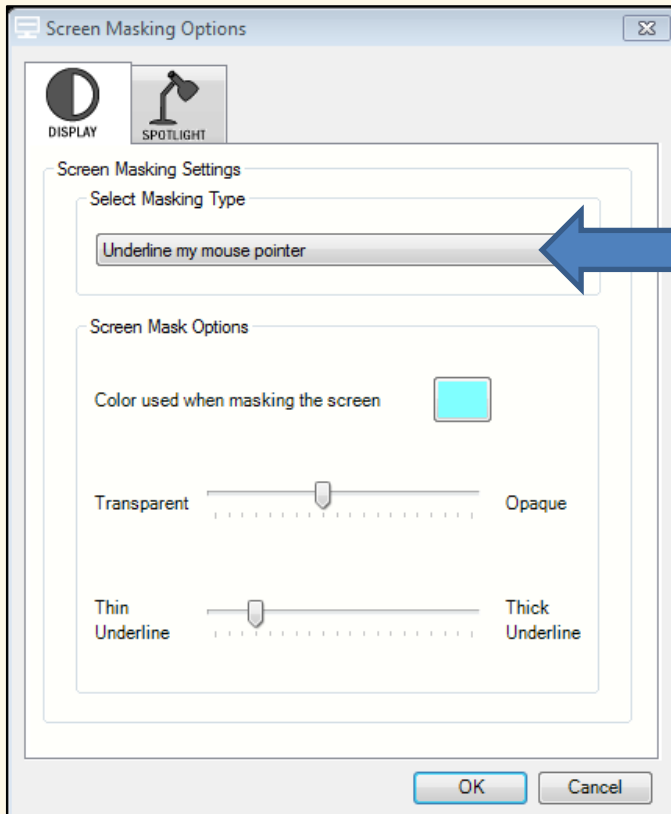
Screen Masking Options

DISPLAY
SPOTLIGHT

Screen Masking Settings

Select Masking Type

Underline my mouse pointer

Screen Mask Options

Color used when masking the screen

Transparent
Opaque

Thin Underline
Thick Underline

OK
Cancel